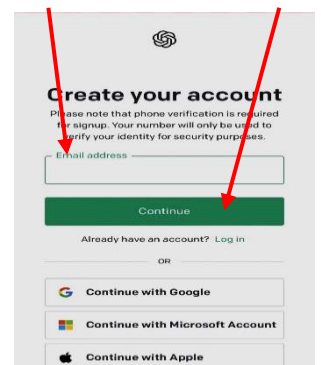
Create your account

Please note that phone verification is required for signup. Your number will only be used to verify your identity for security purposes.

Email address

Continue

Already have an account? Log in

OR

Continue with Google

Continue with Microsoft Account

Continue with Apple